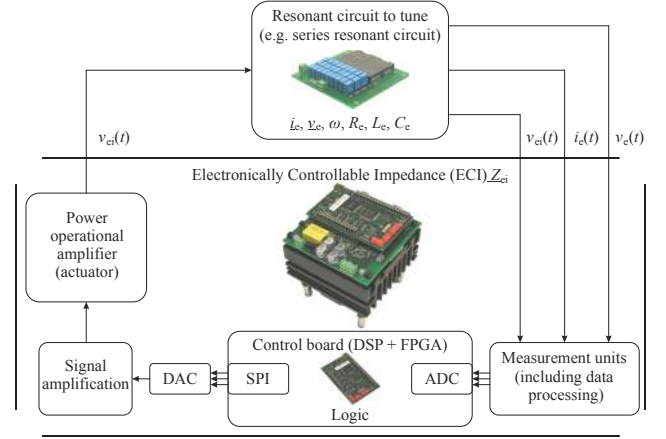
Resonant circuit to tune (e.g. series resonant circuit)

$\underline{i}_e$, $\underline{v}_e$, $\omega$, $R_e$, $L_e$, $C_e$

$v_{ei}(t)$

$v_{ei}(t)$ $i_e(t)$ $v_e(t)$

Electronically Controllable Impedance (ECI) $\underline{Z}_{ei}$

Power operational amplifier (actuator)

Signal amplification

DAC

Control board (DSP + FPGA)

SPI

ADC

Logic

Measurement units (including data processing)